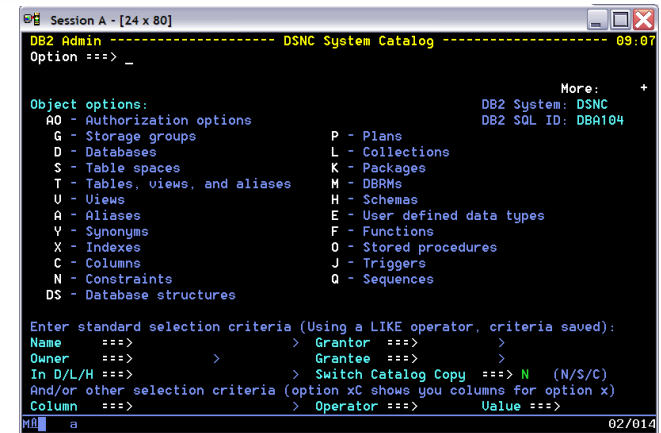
Session A - [24 x 80]

DB2 Admin -------------------- DSNC System Catalog -------------------- 09:07
Option ===> _

More: +
Object options: DB2 System: DSNC
AO - Authorization options DB2 SQL ID: DBA104
G - Storage groups
D - Databases
S - Table spaces
T - Tables, views, and aliases
V - Views
A - Aliases
Y - Synonyms
X - Indexes
C - Columns
N - Constraints
DS - Database structures

P - Plans
L - Collections
K - Packages
M - DBRMs
H - Schemas
E - User defined data types
F - Functions
O - Stored procedures
J - Triggers
Q - Sequences

Enter standard selection criteria (Using a LIKE operator, criteria saved):
Name ===> > Grantor ===> >
Owner ===> > Grantee ===> >
In D/L/H ===> > Switch Catalog Copy ===> N (N/S/C)
And/or other selection criteria (option xC shows you columns for option x)
Column ===> > Operator ===> Value ===>

MA a 02/014